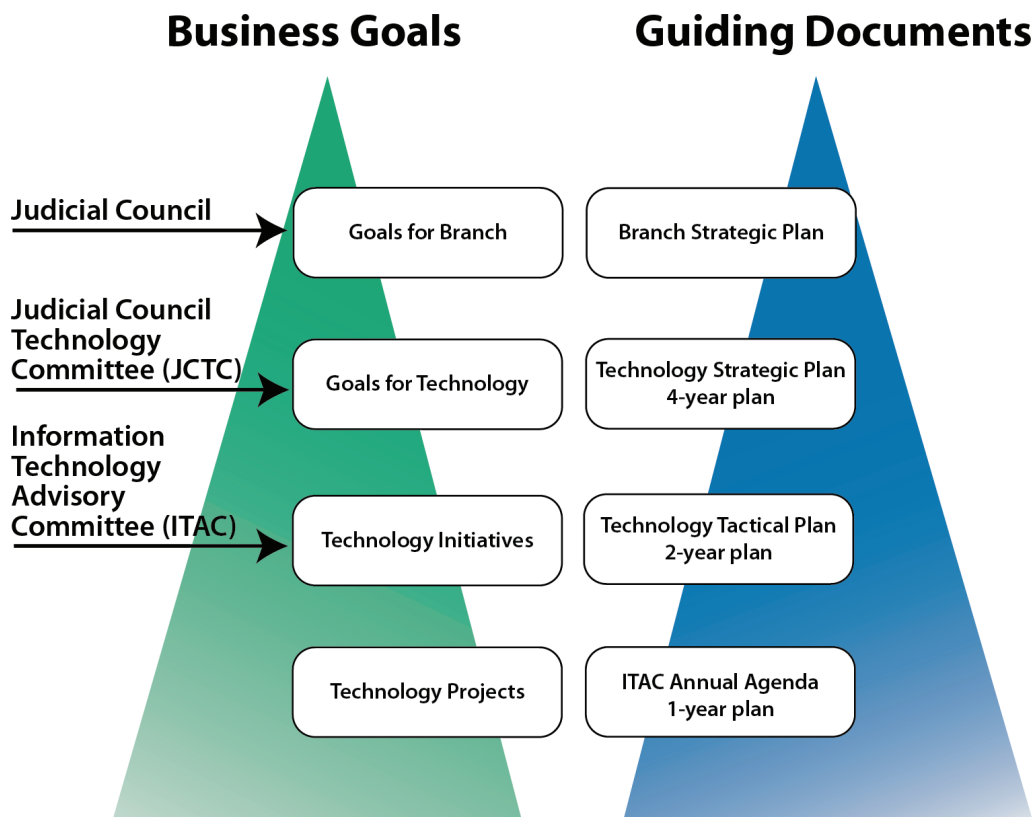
Business Goals

Guiding Documents

Judicial Council

Goals for Branch

Branch Strategic Plan

Judicial Council Technology Committee (JCTC)

Goals for Technology

Technology Strategic Plan
4-year plan

Information Technology Advisory Committee (ITAC)

Technology Initiatives

Technology Tactical Plan
2-year plan

Technology Projects

ITAC Annual Agenda
1-year plan